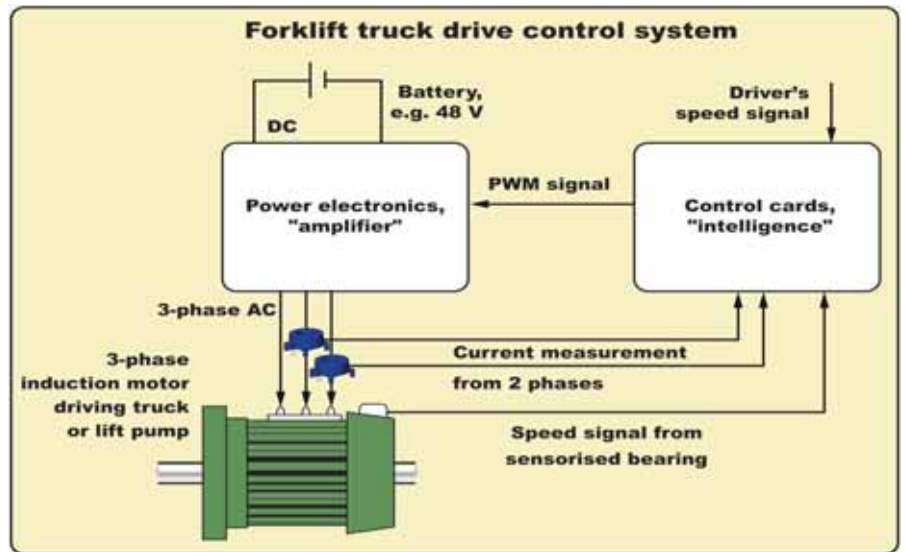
Forklift truck drive control system

Battery, e.g. 48 V

DC

Driver's speed signal

PWM signal

Power electronics, "amplifier"

Control cards, "intelligence"

3-phase AC

3-phase induction motor driving truck or lift pump

Current measurement from 2 phases

Speed signal from sensorised bearing